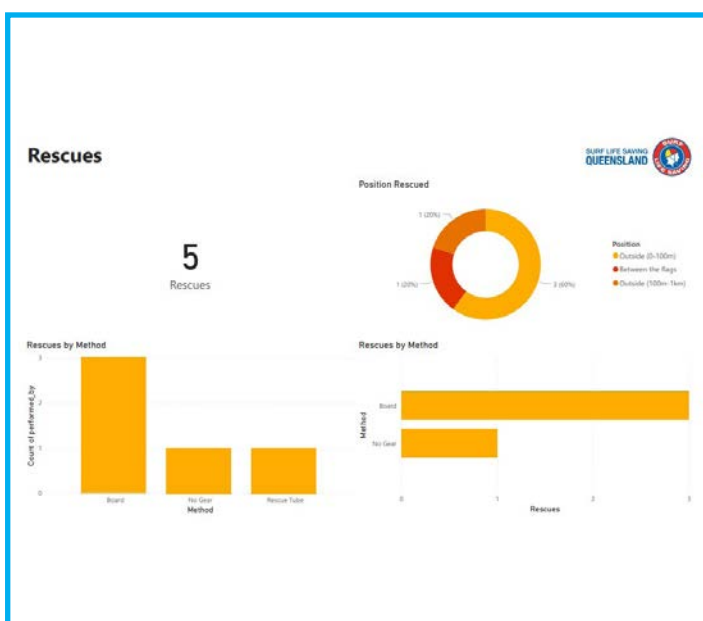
Rescues

SURF LIFE SAVING
QUEENSLAND

SURF LIFE SAVING

5
Rescues

Position Rescued

1 (20%)

1 (20%)

3 (60%)

Position
Outside (0-100m)
Between the flags
Outside (100m-1km)

Rescues by Method

3
2
1
0

Count of performed_by

Board
No Gear
Rescue Tube
Method

Rescues by Method

Board
No Gear
Method

0
1
2
3
Rescues